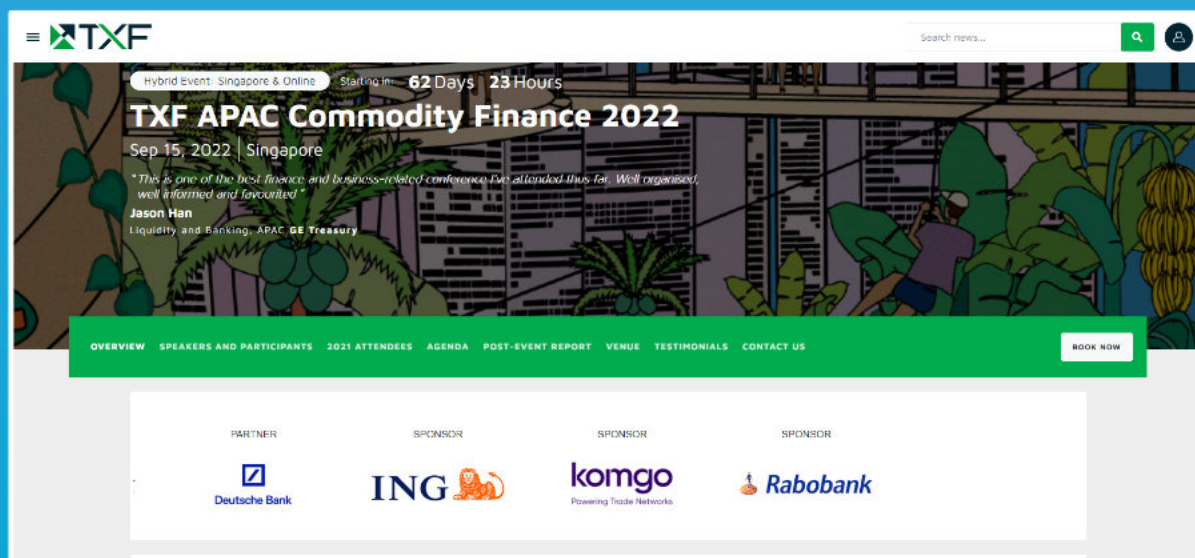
TXF

Search news...

Hybrid Event: Singapore & Online Starting in: 62 Days 23 Hours

TXF APAC Commodity Finance 2022

Sep 15, 2022 | Singapore

"This is one of the best finance and business-related conference I've attended thus far. Well organised, well informed and favourited"

Jason Han

Liquidity and Banking, APAC GE Treasury

OVERVIEW SPEAKERS AND PARTICIPANTS 2021 ATTENDEES AGENDA POST-EVENT REPORT VENUE TESTIMONIALS CONTACT US

BOOK NOW

PARTNER

Deutsche Bank

SPONSOR

ING

SPONSOR

komgo
Powering Trade Networks

SPONSOR

Rabobank